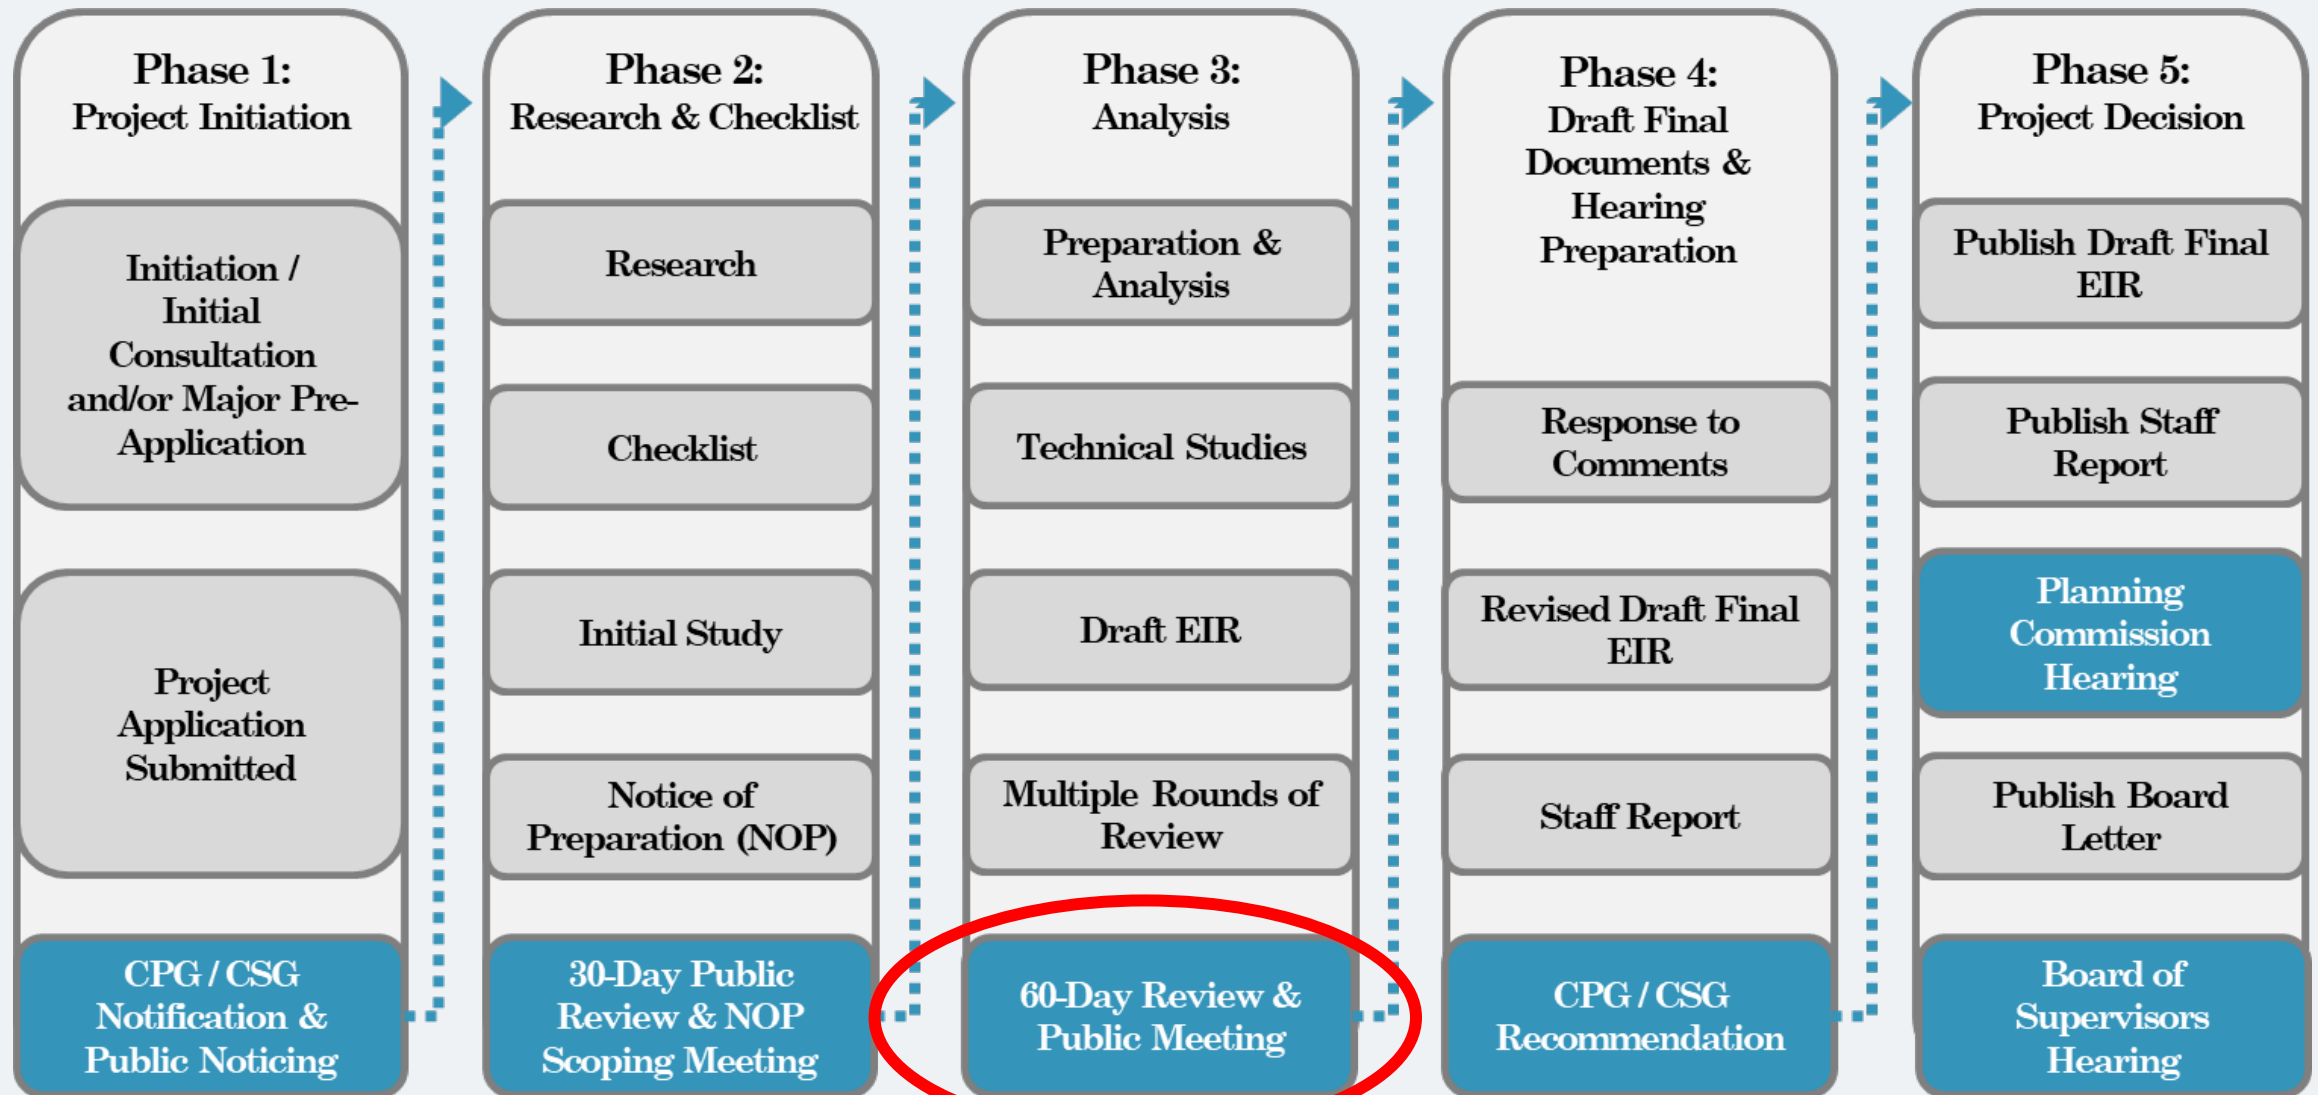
Phase 1:
Project Initiation

Initiation / Initial Consultation and/or Major Pre-Application

Project Application Submitted

CPG / CSG Notification & Public Noticing

Phase 2:
Research & Checklist

Research

Checklist

Initial Study

Notice of Preparation (NOP)

30-Day Public Review & NOP Scoping Meeting

Phase 3:
Analysis

Preparation & Analysis

Technical Studies

Draft EIR

Multiple Rounds of Review

60-Day Review & Public Meeting

Phase 4:
Draft Final Documents & Hearing Preparation

Response to Comments

Revised Draft Final EIR

Staff Report

CPG / CSG Recommendation

Phase 5:
Project Decision

Publish Draft Final EIR

Publish Staff Report

Planning Commission Hearing

Publish Board Letter

Board of Supervisors Hearing